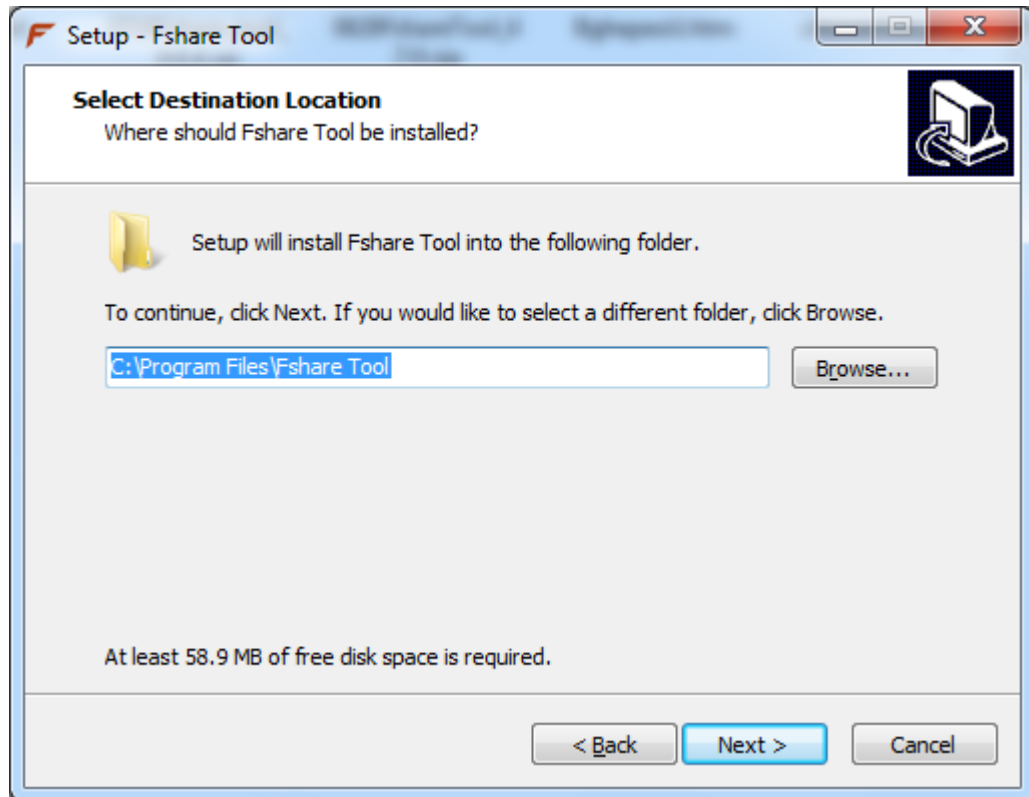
Setup - Fshare Tool

Select Destination Location
Where should Fshare Tool be installed?

Setup will install Fshare Tool into the following folder.

To continue, click Next. If you would like to select a different folder, click Browse.

C:\Program Files\Fshare Tool

Browse...

At least 58.9 MB of free disk space is required.

< Back

Next >

Cancel